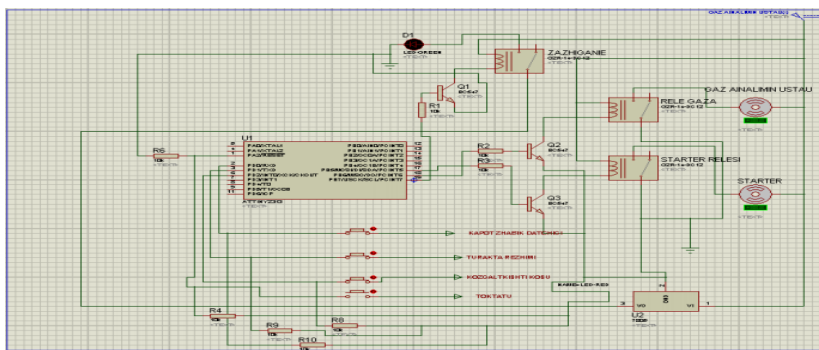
GAZ AINALIMIN USTAU

D1
LED-GREEN
<TEXT>

ZAZHIGANIE
G2R-1-E-DC12
<TEXT>

Q1
BC547
<TEXT>

R1
10k
<TEXT>

GAZ AINALIMIN USTAU

RELE GAZA
G2R-1-E-DC12
<TEXT>

R6
10k
<TEXT>

U1
PA0/XTAL1
PA1/XTAL2
PA2/RESET
PD0/RXD
PD1/TXD
PD2/INT0/XCK/CKOUT
PD3/INT1
PD4/T0
PD5/T1
PD6/ICP
PB0/AIN0/PCINT0
PB1/AIN1/PCINT1
PB2/OC0A/PCINT2
PB3/OC1A/PCINT3
PB4/OC1B/PCINT4
PB5/DI/SDA/PCINT5
PB6/DO/PCINT6
PB7/USCK/SCL/PCINT7
ATTINY2313
<TEXT>

R2
10k
R3
10k

Q2
BC547
<TEXT>

Q3
BC547
<TEXT>

STARTER RELESI
G2R-1-E-DC12
<TEXT>

STARTER
<TEXT>

KAPOTZHABIK DATCHIGI

TURAKTA REZHIMI

KOZGALTKISHTI KOSU

TOKTATU

BARRIER-LED-RED

U2
7805
VO
VI

R4
10k
R9
10k
R8
10k
R10
10k